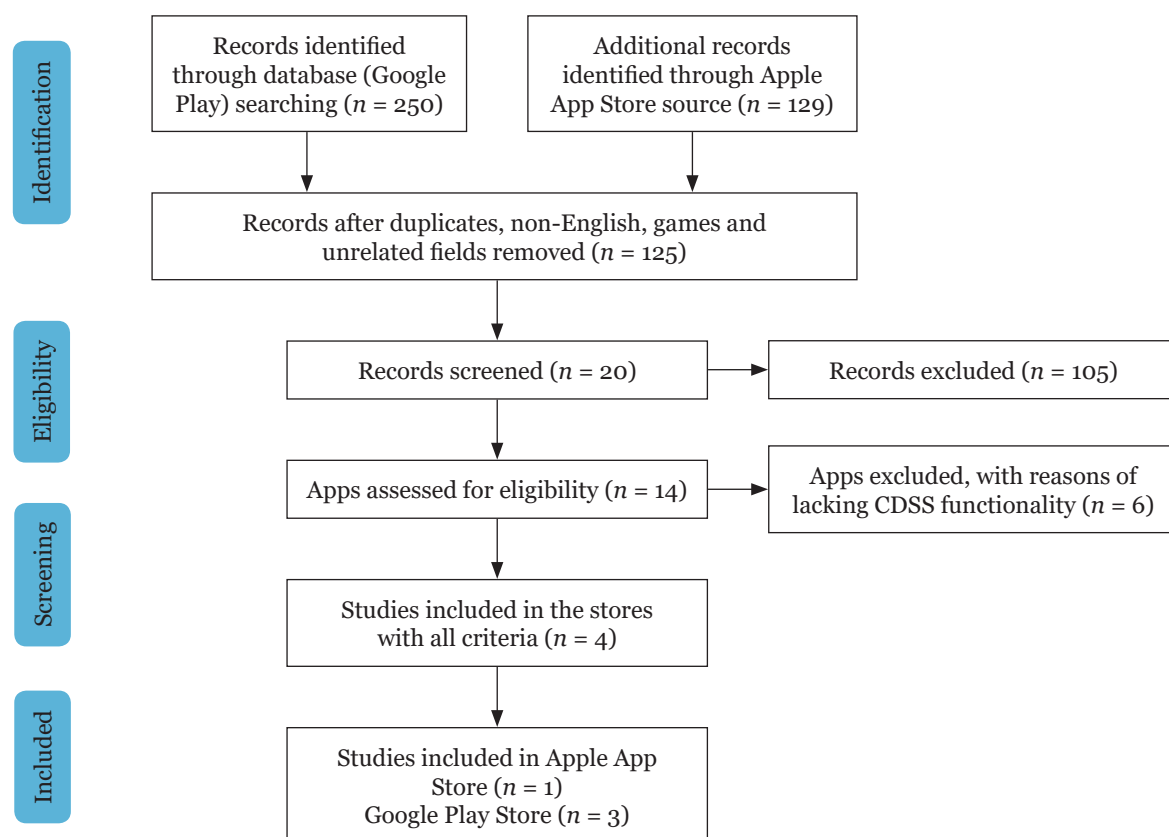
Identification

Records identified through database (Google Play) searching ($n$ = 250)

Additional records identified through Apple App Store source ($n$ = 129)

Records after duplicates, non-English, games and unrelated fields removed ($n$ = 125)

Eligibility

Records screened ($n$ = 20)

Records excluded ($n$ = 105)

Apps assessed for eligibility ($n$ = 14)

Apps excluded, with reasons of lacking CDSS functionality ($n$ = 6)

Screening

Studies included in the stores with all criteria ($n$ = 4)

Included

Studies included in Apple App Store ($n$ = 1)
Google Play Store ($n$ = 3)